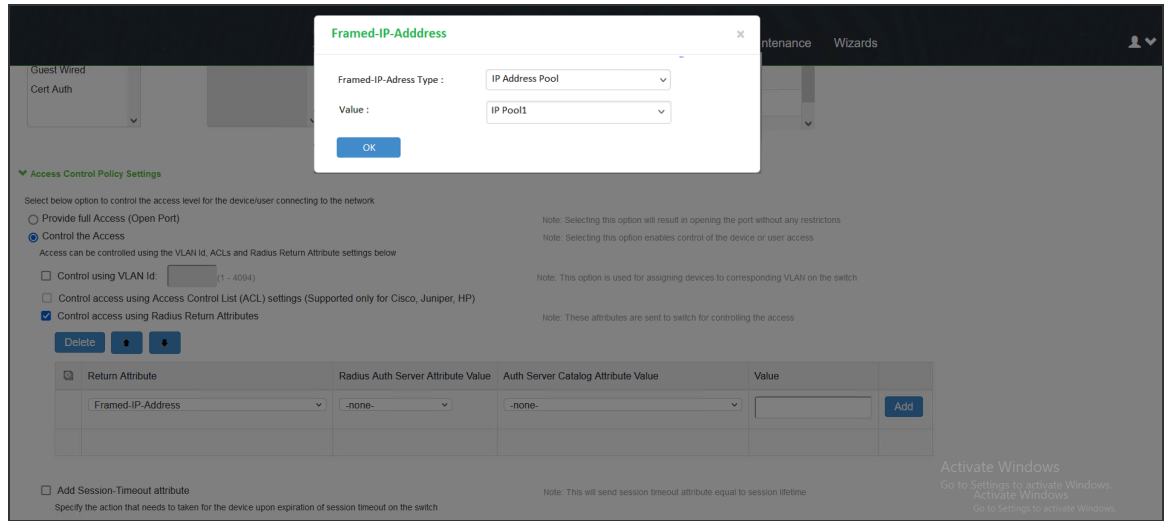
Framed-IP-Adddress ×

Framed-IP-Adress Type : IP Address Pool

Value : IP Pool1

OK

ntenance Wizards

Guest Wired
Cert Auth

Access Control Policy Settings

Select below option to control the access level for the device/user connecting to the network

Provide full Access (Open Port)
Note: Selecting this option will result in opening the port without any restrictons

Control the Access
Note: Selecting this option enables control of the device or user access

Access can be controlled using the VLAN Id, ACLs and Radius Return Attribute settings below

Control using VLAN Id: (1 - 4094)
Note: This option is used for assigning devices to corresponding VLAN on the switch

Control access using Access Control List (ACL) settings (Supported only for Cisco, Juniper, HP)

Control access using Radius Return Attributes
Note: These attributes are sent to switch for controlling the access

Delete

| | Return Attribute | Radius Auth Server Attribute Value | Auth Server Catalog Attribute Value | Value | |
|---|---|---|---|---|---|
| | Framed-IP-Address | -none- | -none- | | Add |
| | | | | | |

Add Session-Timeout attribute
Note: This will send session timeout attribute equal to session lifetime

Specify the action that needs to taken for the device upon expiration of session timeout on the switch

Activate Windows
Go to Settings to activate Windows.
Activate Windows
Go to Settings to activate Windows.